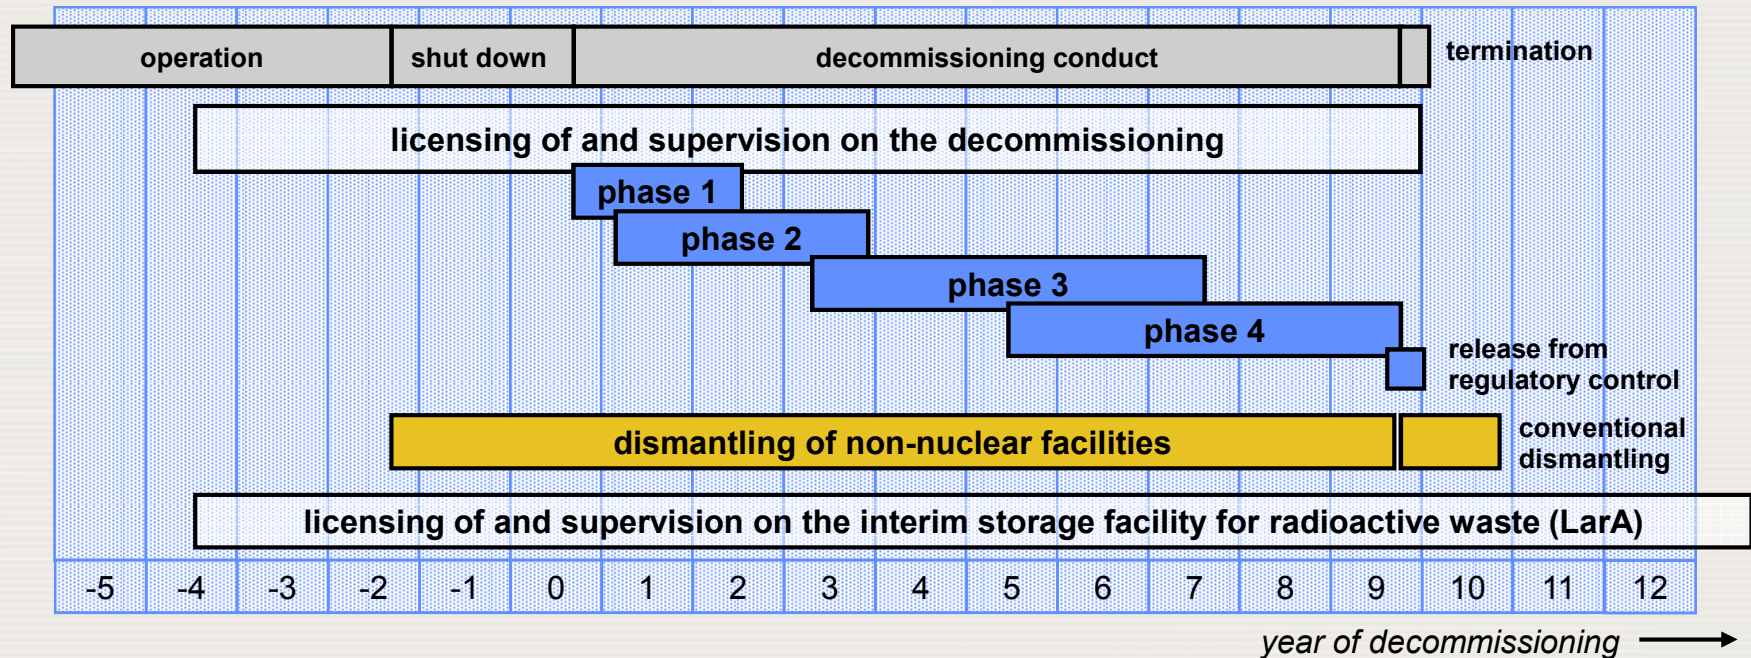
operation | shut down | decommissioning conduct | termination

licensing of and supervision on the decommissioning

phase 1

phase 2

phase 3

phase 4

release from regulatory control

dismantling of non-nuclear facilities

conventional dismantling

licensing of and supervision on the interim storage facility for radioactive waste (LarA)

-5 -4 -3 -2 -1 0 1 2 3 4 5 6 7 8 9 10 11 12

year of decommissioning